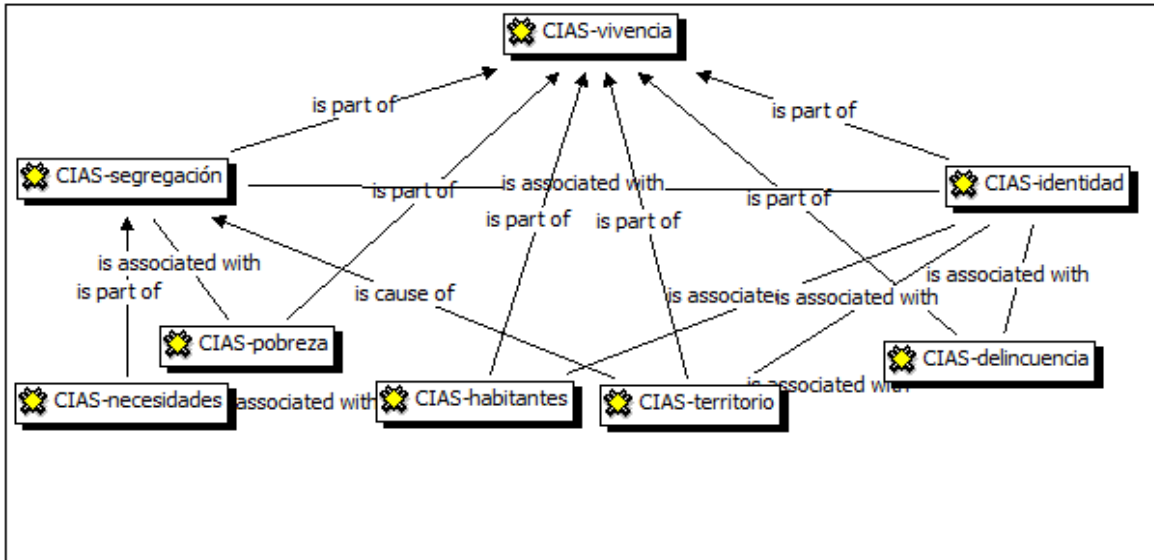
CIAS-vivencia

is part of

is part of

CIAS-segregación

is part of

is associated with

CIAS-identidad

is part of

is part of

is part of

is associated with

is part of

is associated with

is cause of

is associate

is associated with

CIAS-pobreza

CIAS-delincuencia

CIAS-necesidades

associated with

CIAS-habitantes

CIAS-territorio

is associated with